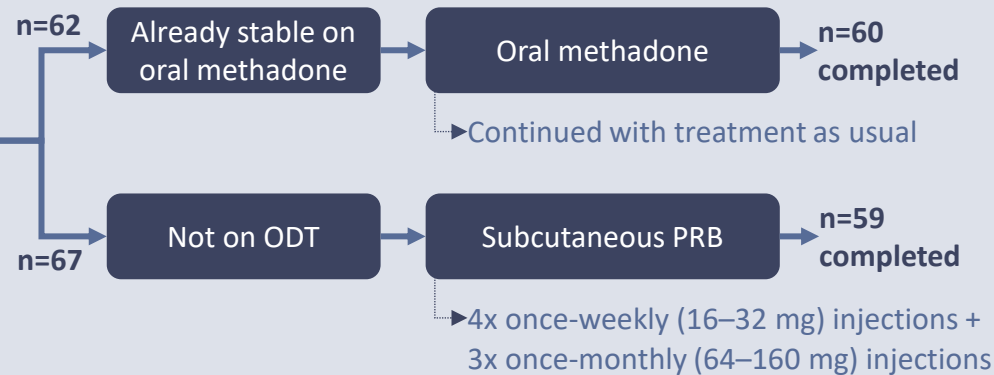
n=62

Already stable on oral methadone

Oral methadone

n=60 completed

Continued with treatment as usual

n=67

Not on ODT

Subcutaneous PRB

n=59 completed

4x once-weekly (16–32 mg) injections + 3x once-monthly (64–160 mg) injections